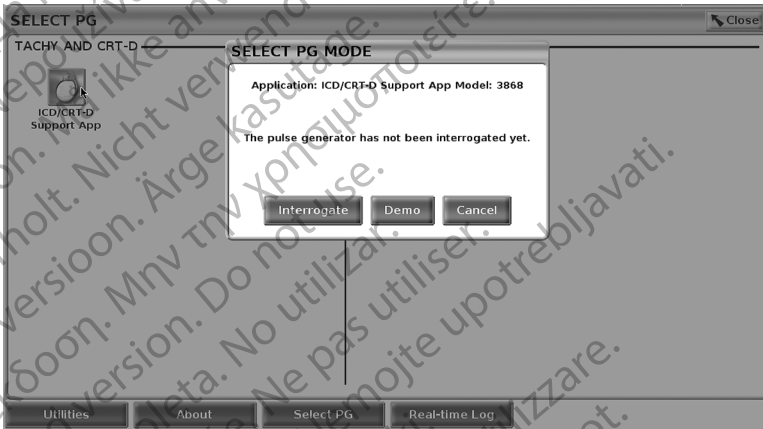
SELECT PG

Close

TACHY AND CRT-D

ICD/CRT-D Support App

SELECT PG MODE

Application: ICD/CRT-D Support App Model: 3868

The pulse generator has not been interrogated yet.

Interrogate

Demo

Cancel

Utilities

About

Select PG

Real-time Log

nolt. Nicht verwenden. Ärge kasutage. Version. Μην την χρησιμοποιείτε. Do not use. Version. No utilizar. Ne pas utiliser. Upotrebljavati. Nemojte upotrebljavati. Obsoleta. Non utilizzare.